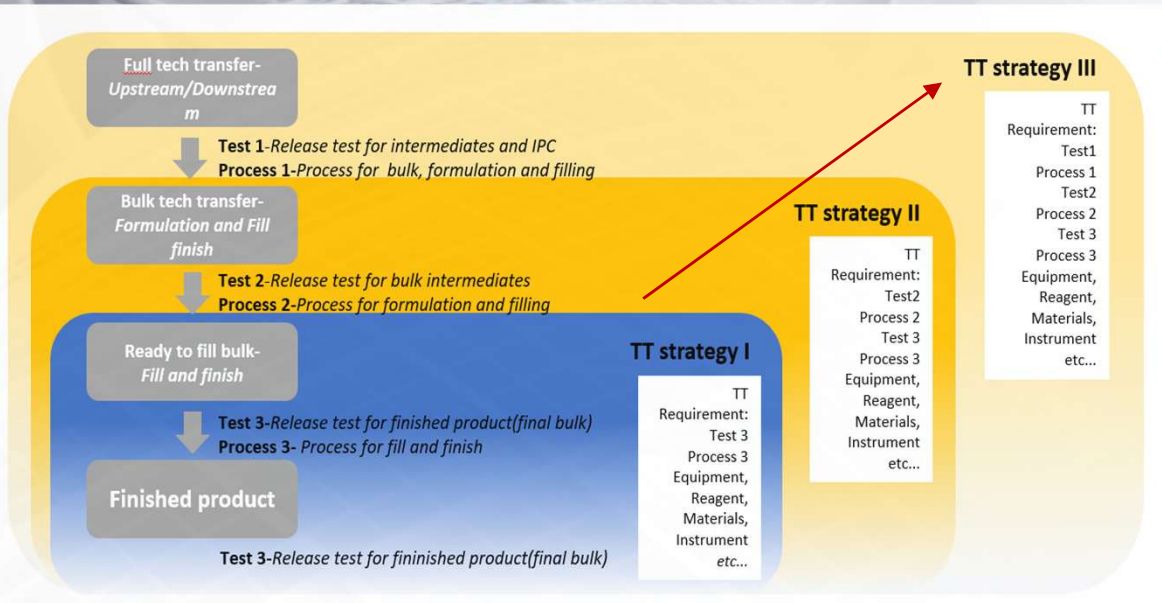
Full tech transfer-
Upstream/Downstream

Test 1-Release test for intermediates and IPC
Process 1-Process for bulk, formulation and filling

Bulk tech transfer-
Formulation and Fill finish

Test 2-Release test for bulk intermediates
Process 2-Process for formulation and filling

Ready to fill bulk-
Fill and finish

Test 3-Release test for finished product(final bulk)
Process 3- Process for fill and finish

Finished product

Test 3-Release test for fininished product(final bulk)

TT strategy I

TT Requirement: Test 3 Process 3 Equipment, Reagent, Materials, Instrument etc...

TT strategy II

TT Requirement: Test2 Process 2 Test 3 Process 3 Equipment, Reagent, Materials, Instrument etc...

TT strategy III

TT Requirement: Test1 Process 1 Test2 Process 2 Test 3 Process 3 Equipment, Reagent, Materials, Instrument etc...